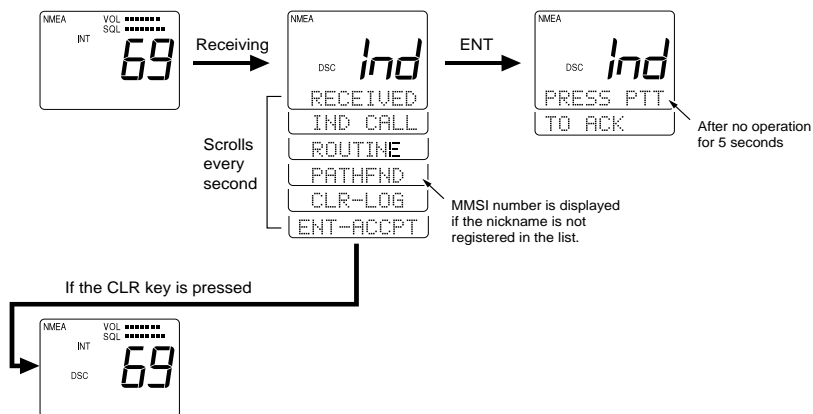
NMEA
VOL
SQL
INT
69

Receiving

NMEA
DSC
Ind
RECEIVED
IND CALL
ROUTINE
PATHFND
CLR-LOG
ENT-ACCPT

Scrolls every second

MMSI number is displayed if the nickname is not registered in the list.

ENT

NMEA
DSC
Ind
PRESS PTT
TO ACK

After no operation for 5 seconds

If the CLR key is pressed

NMEA
VOL
SQL
INT
DSC
69